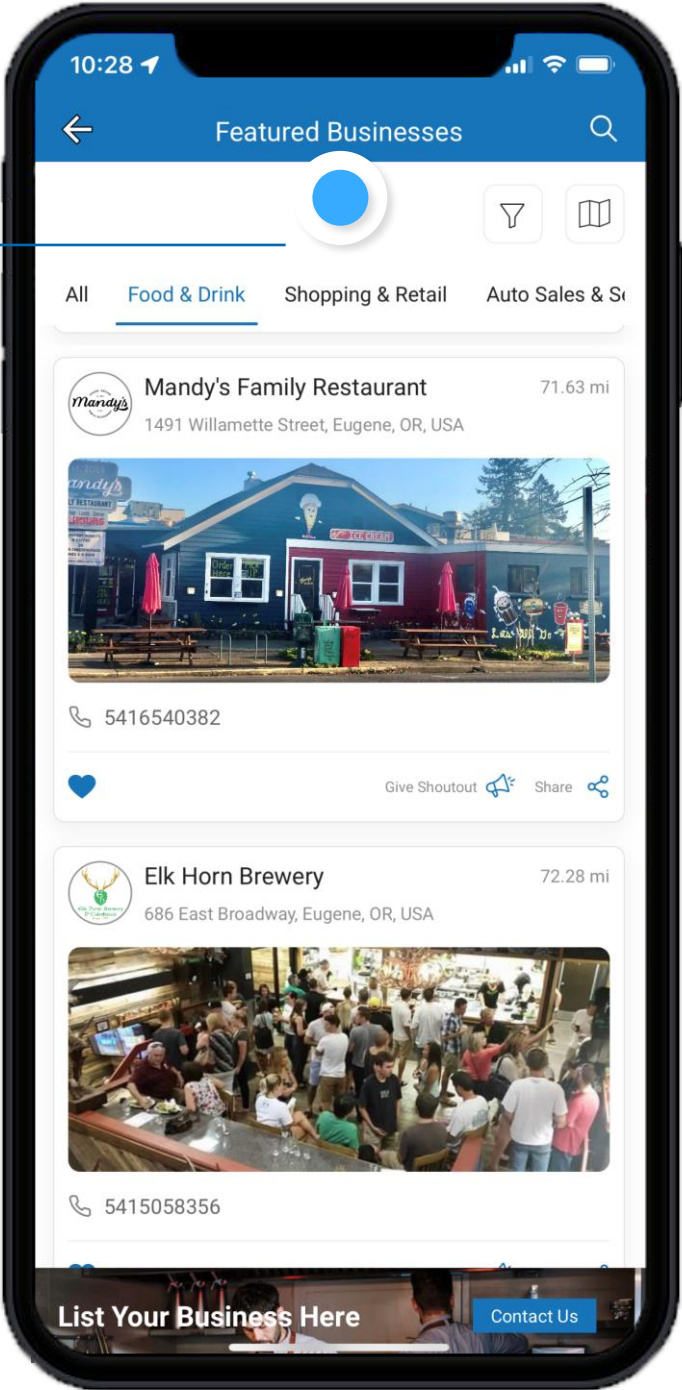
10:28

Featured Businesses

All
Food & Drink
Shopping & Retail
Auto Sales & S

Mandy's
Mandy's Family Restaurant
71.63 mi
1491 Willamette Street, Eugene, OR, USA

5416540382

Give Shoutout
Share

Elk Horn Brewery
72.28 mi
686 East Broadway, Eugene, OR, USA

5415058356

List Your Business Here
Contact Us